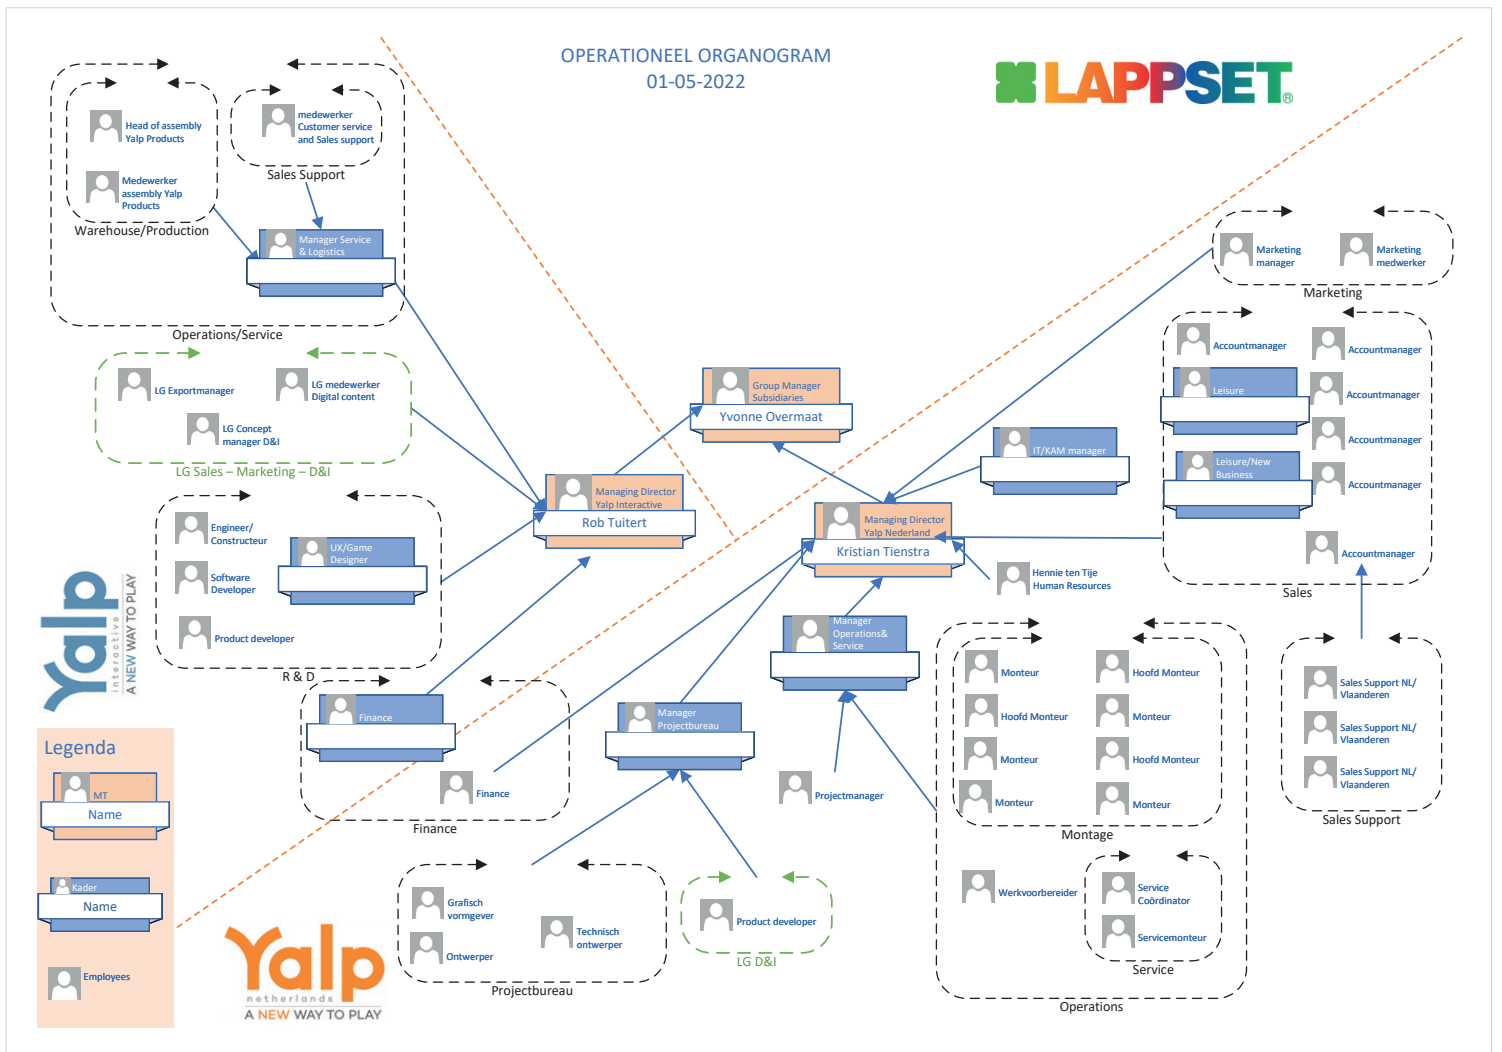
OPERATIONEEL ORGANOGRAM
01-05-2022

LAPPSET®

Head of assembly Yalp Products

Medewerker assembly Yalp Products

Warehouse/Production

medewerker Customer service and Sales support

Sales Support

Manager Service & Logistics

Operations/Service

LG Exportmanager

LG medewerker Digital content

LG Concept manager D&I

LG Sales – Marketing – D&I

Engineer/ Constructeur

Software Developer

UX/Game Designer

Product developer

R & D

Yalp interactive A NEW WAY TO PLAY

Legenda

MT

Name

Kader

Name

Employees

Group Manager Subsidiaries

Yvonne Overmaat

Managing Director Yalp Interactive

Rob Tuitert

Finance

Finance

Finance

Managing Director Yalp Nederland

Kristian Tienstra

IT/KAM manager

Hennie ten Tije Human Resources

Marketing manager

Marketing medwerker

Marketing

Accountmanager

Leisure

Leisure/New Business

Accountmanager

Accountmanager

Accountmanager

Accountmanager

Accountmanager

Sales

Manager Operations& Service

Manager Projectbureau

Projectmanager

Monteur

Hoofd Monteur

Hoofd Monteur

Monteur

Monteur

Hoofd Monteur

Monteur

Monteur

Montage

Sales Support NL/ Vlaanderen

Sales Support NL/ Vlaanderen

Sales Support NL/ Vlaanderen

Sales Support

Grafisch vormgever

Technisch ontwerper

Ontwerper

Projectbureau

Product developer

LG D&I

Werkvoorbereider

Service Coördinator

Servicemonteur

Service

Operations

Yalp netherlands A NEW WAY TO PLAY